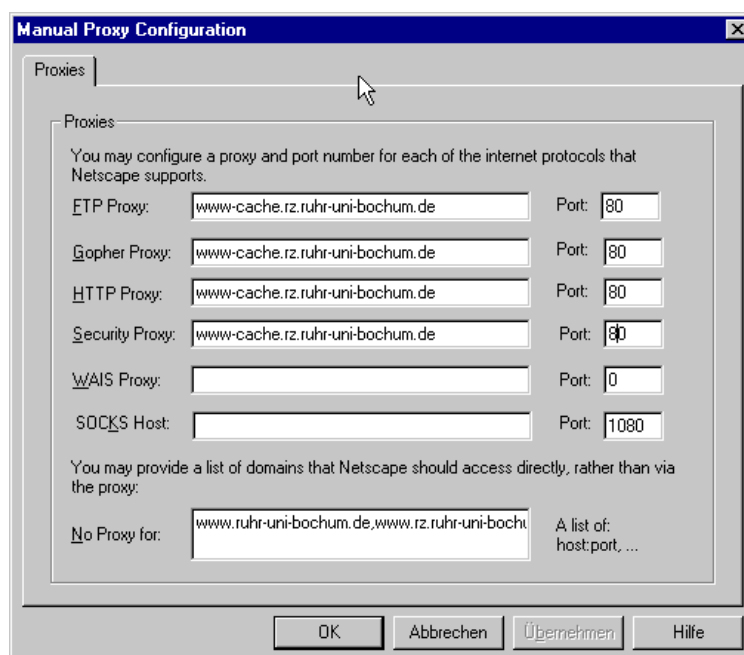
Manual Proxy Configuration

Proxies

Proxies

You may configure a proxy and port number for each of the internet protocols that Netscape supports.

| | | | |
|---|---|---|---|
| FTP Proxy: | www-cache.rz.ruhr-uni-bochum.de | Port: | 80 |
| Gopher Proxy: | www-cache.rz.ruhr-uni-bochum.de | Port: | 80 |
| HTTP Proxy: | www-cache.rz.ruhr-uni-bochum.de | Port: | 80 |
| Security Proxy: | www-cache.rz.ruhr-uni-bochum.de | Port: | 80 |
| WAIS Proxy: | | Port: | 0 |
| SOCKS Host: | | Port: | 1080 |

You may provide a list of domains that Netscape should access directly, rather than via the proxy:

No Proxy for: www.ruhr-uni-bochum.de,www.rz.ruhr-uni-bochu

A list of: host:port, ...

OK Abbrechen Übernehmen Hilfe